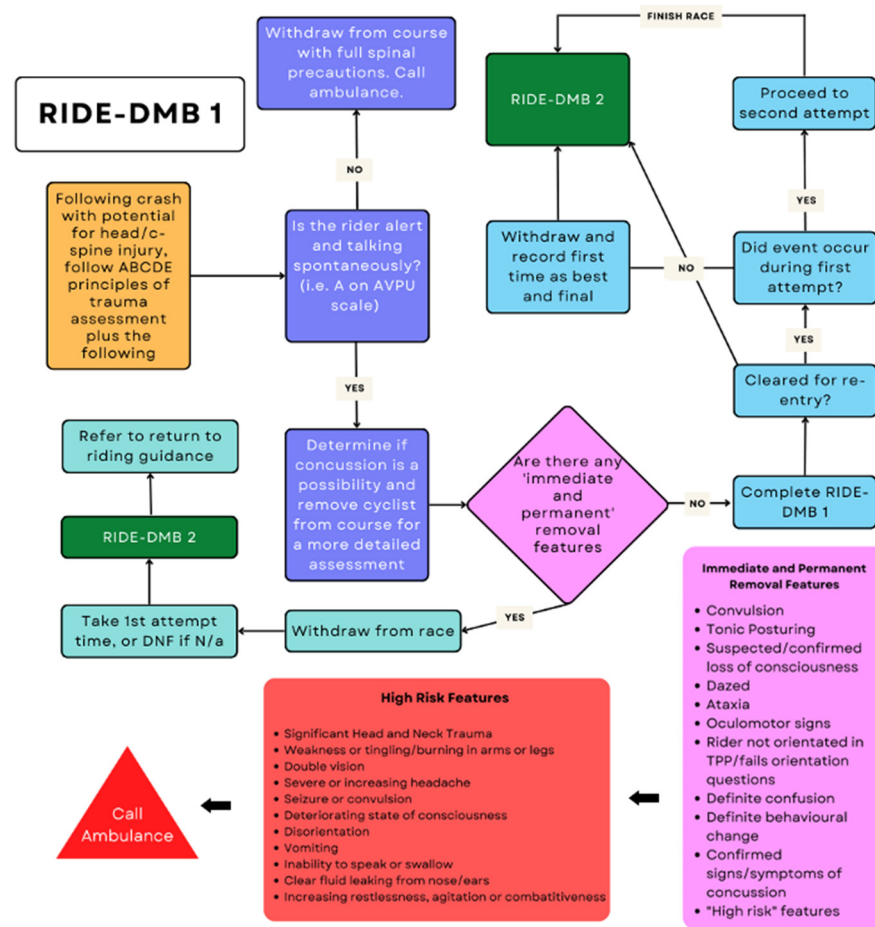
RIDE-DMB 1

Following crash with potential for head/c-spine injury, follow ABCDE principles of trauma assessment plus the following

Is the rider alert and talking spontaneously? (i.e. A on AVPU scale)

NO

Withdraw from course with full spinal precautions. Call ambulance.

YES

Determine if concussion is a possibility and remove cyclist from course for a more detailed assessment

Are there any 'immediate and permanent' removal features

NO

Complete RIDE-DMB 1

Cleared for re-entry?

YES

Did event occur during first attempt?

YES

Proceed to second attempt

FINISH RACE

RIDE-DMB 2

NO

Withdraw and record first time as best and final

YES

Withdraw from race

Take 1st attempt time, or DNF if N/a

RIDE-DMB 2

Refer to return to riding guidance

Immediate and Permanent Removal Features
- Convulsion
- Tonic Posturing
- Suspected/confirmed loss of consciousness
- Dazed
- Ataxia
- Oculomotor signs
- Rider not orientated in TPP/fails orientation questions
- Definite confusion
- Definite behavioural change
- Confirmed signs/symptoms of concussion
- "High risk" features

High Risk Features
- Significant Head and Neck Trauma
- Weakness or tingling/burning in arms or legs
- Double vision
- Severe or increasing headache
- Seizure or convulsion
- Deteriorating state of consciousness
- Disorientation
- Vomiting
- Inability to speak or swallow
- Clear fluid leaking from nose/ears
- Increasing restlessness, agitation or combativitiveness

Call Ambulance